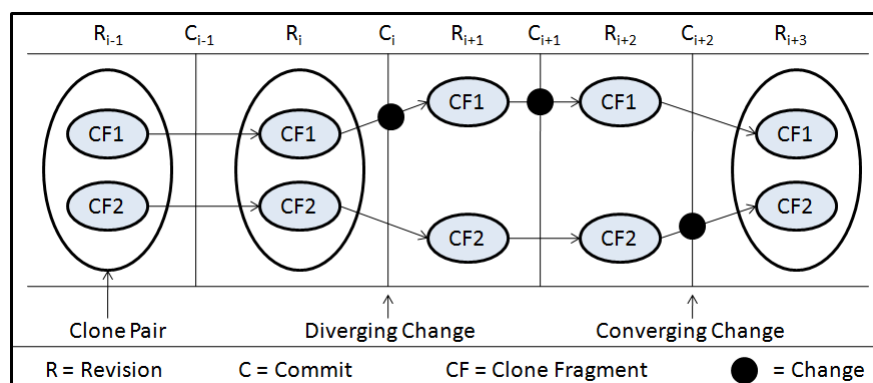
$R_{i-1}$ $C_{i-1}$ $R_i$ $C_i$ $R_{i+1}$ $C_{i+1}$ $R_{i+2}$ $C_{i+2}$ $R_{i+3}$

CF1 CF1 CF1 CF1 CF1

CF2 CF2 CF2 CF2 CF2

Clone Pair Diverging Change Converging Change

R = Revision C = Commit CF = Clone Fragment = Change